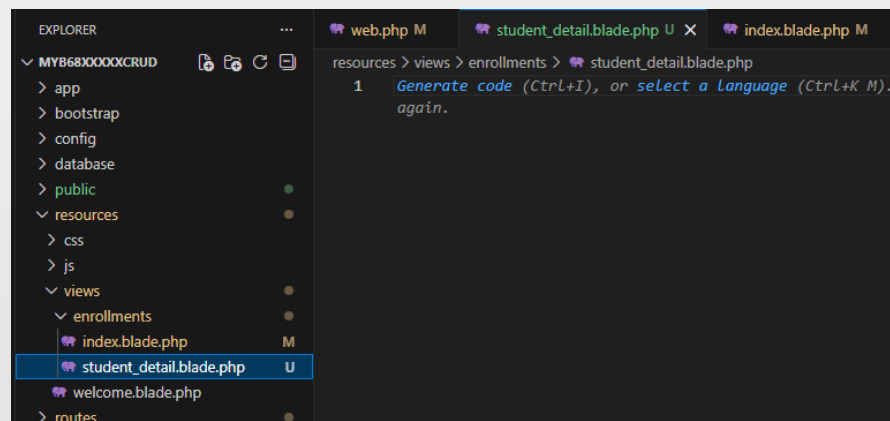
EXPLORER ···

MYB68XXXXXCRUD

> app
> bootstrap
> config
> database
> public
∨ resources
> css
> js
∨ views
∨ enrollments
index.blade.php M
student_detail.blade.php U
welcome.blade.php
> routes

web.php M
student_detail.blade.php U ×
index.blade.php M

resources > views > enrollments > student_detail.blade.php

1 Generate code (Ctrl+I), or select a language (Ctrl+K M). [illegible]
again.